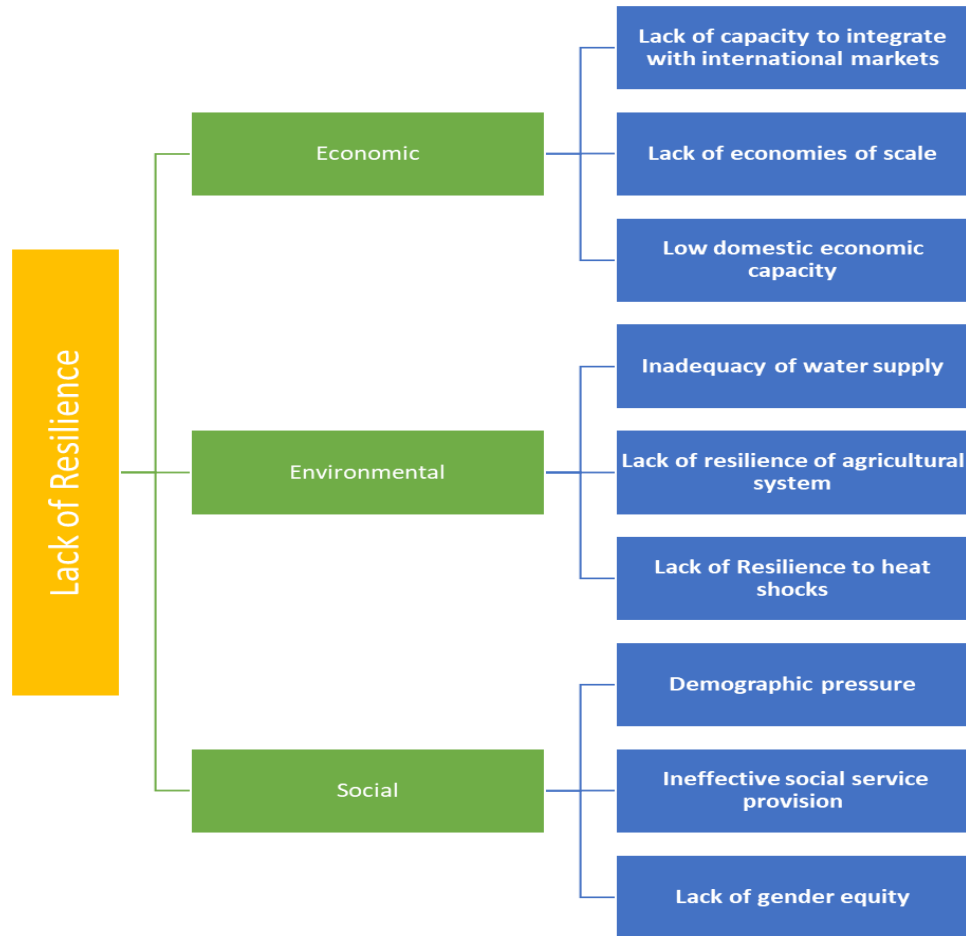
Lack of Resilience

Economic

Lack of capacity to integrate with international markets

Lack of economies of scale

Low domestic economic capacity

Environmental

Inadequacy of water supply

Lack of resilience of agricultural system

Lack of Resilience to heat shocks

Social

Demographic pressure

Ineffective social service provision

Lack of gender equity